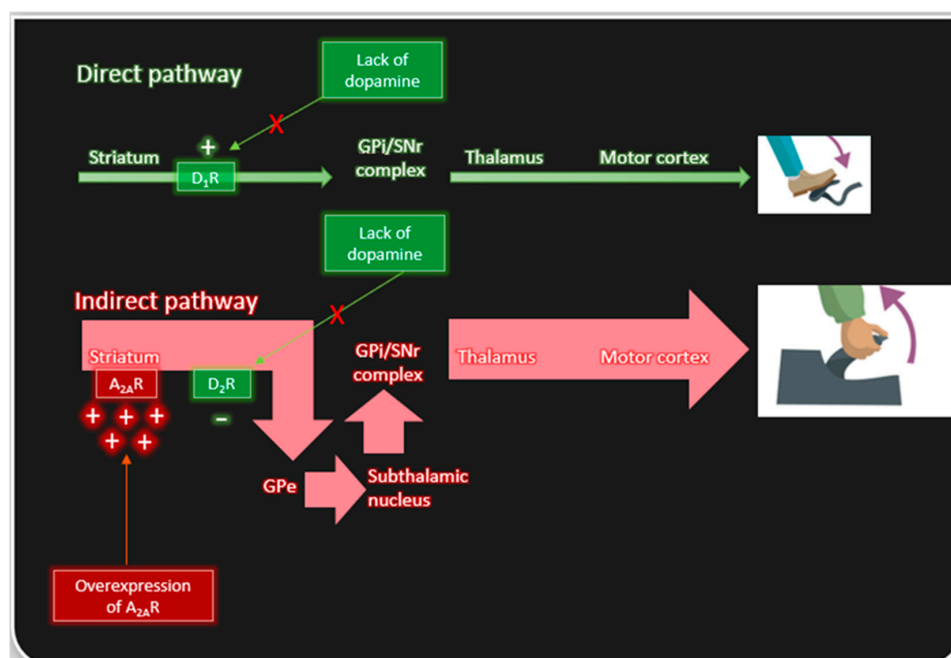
Direct pathway

Lack of dopamine

X

+

Striatum

$D_1R$

GPi/SNr complex

Thalamus

Motor cortex

Lack of dopamine

Indirect pathway

X

Striatum

$A_{2A}R$

$D_2R$

+ + + + +

–

GPi/SNr complex

Thalamus

Motor cortex

GPe

Subthalamic nucleus

Overexpression of $A_{2A}R$